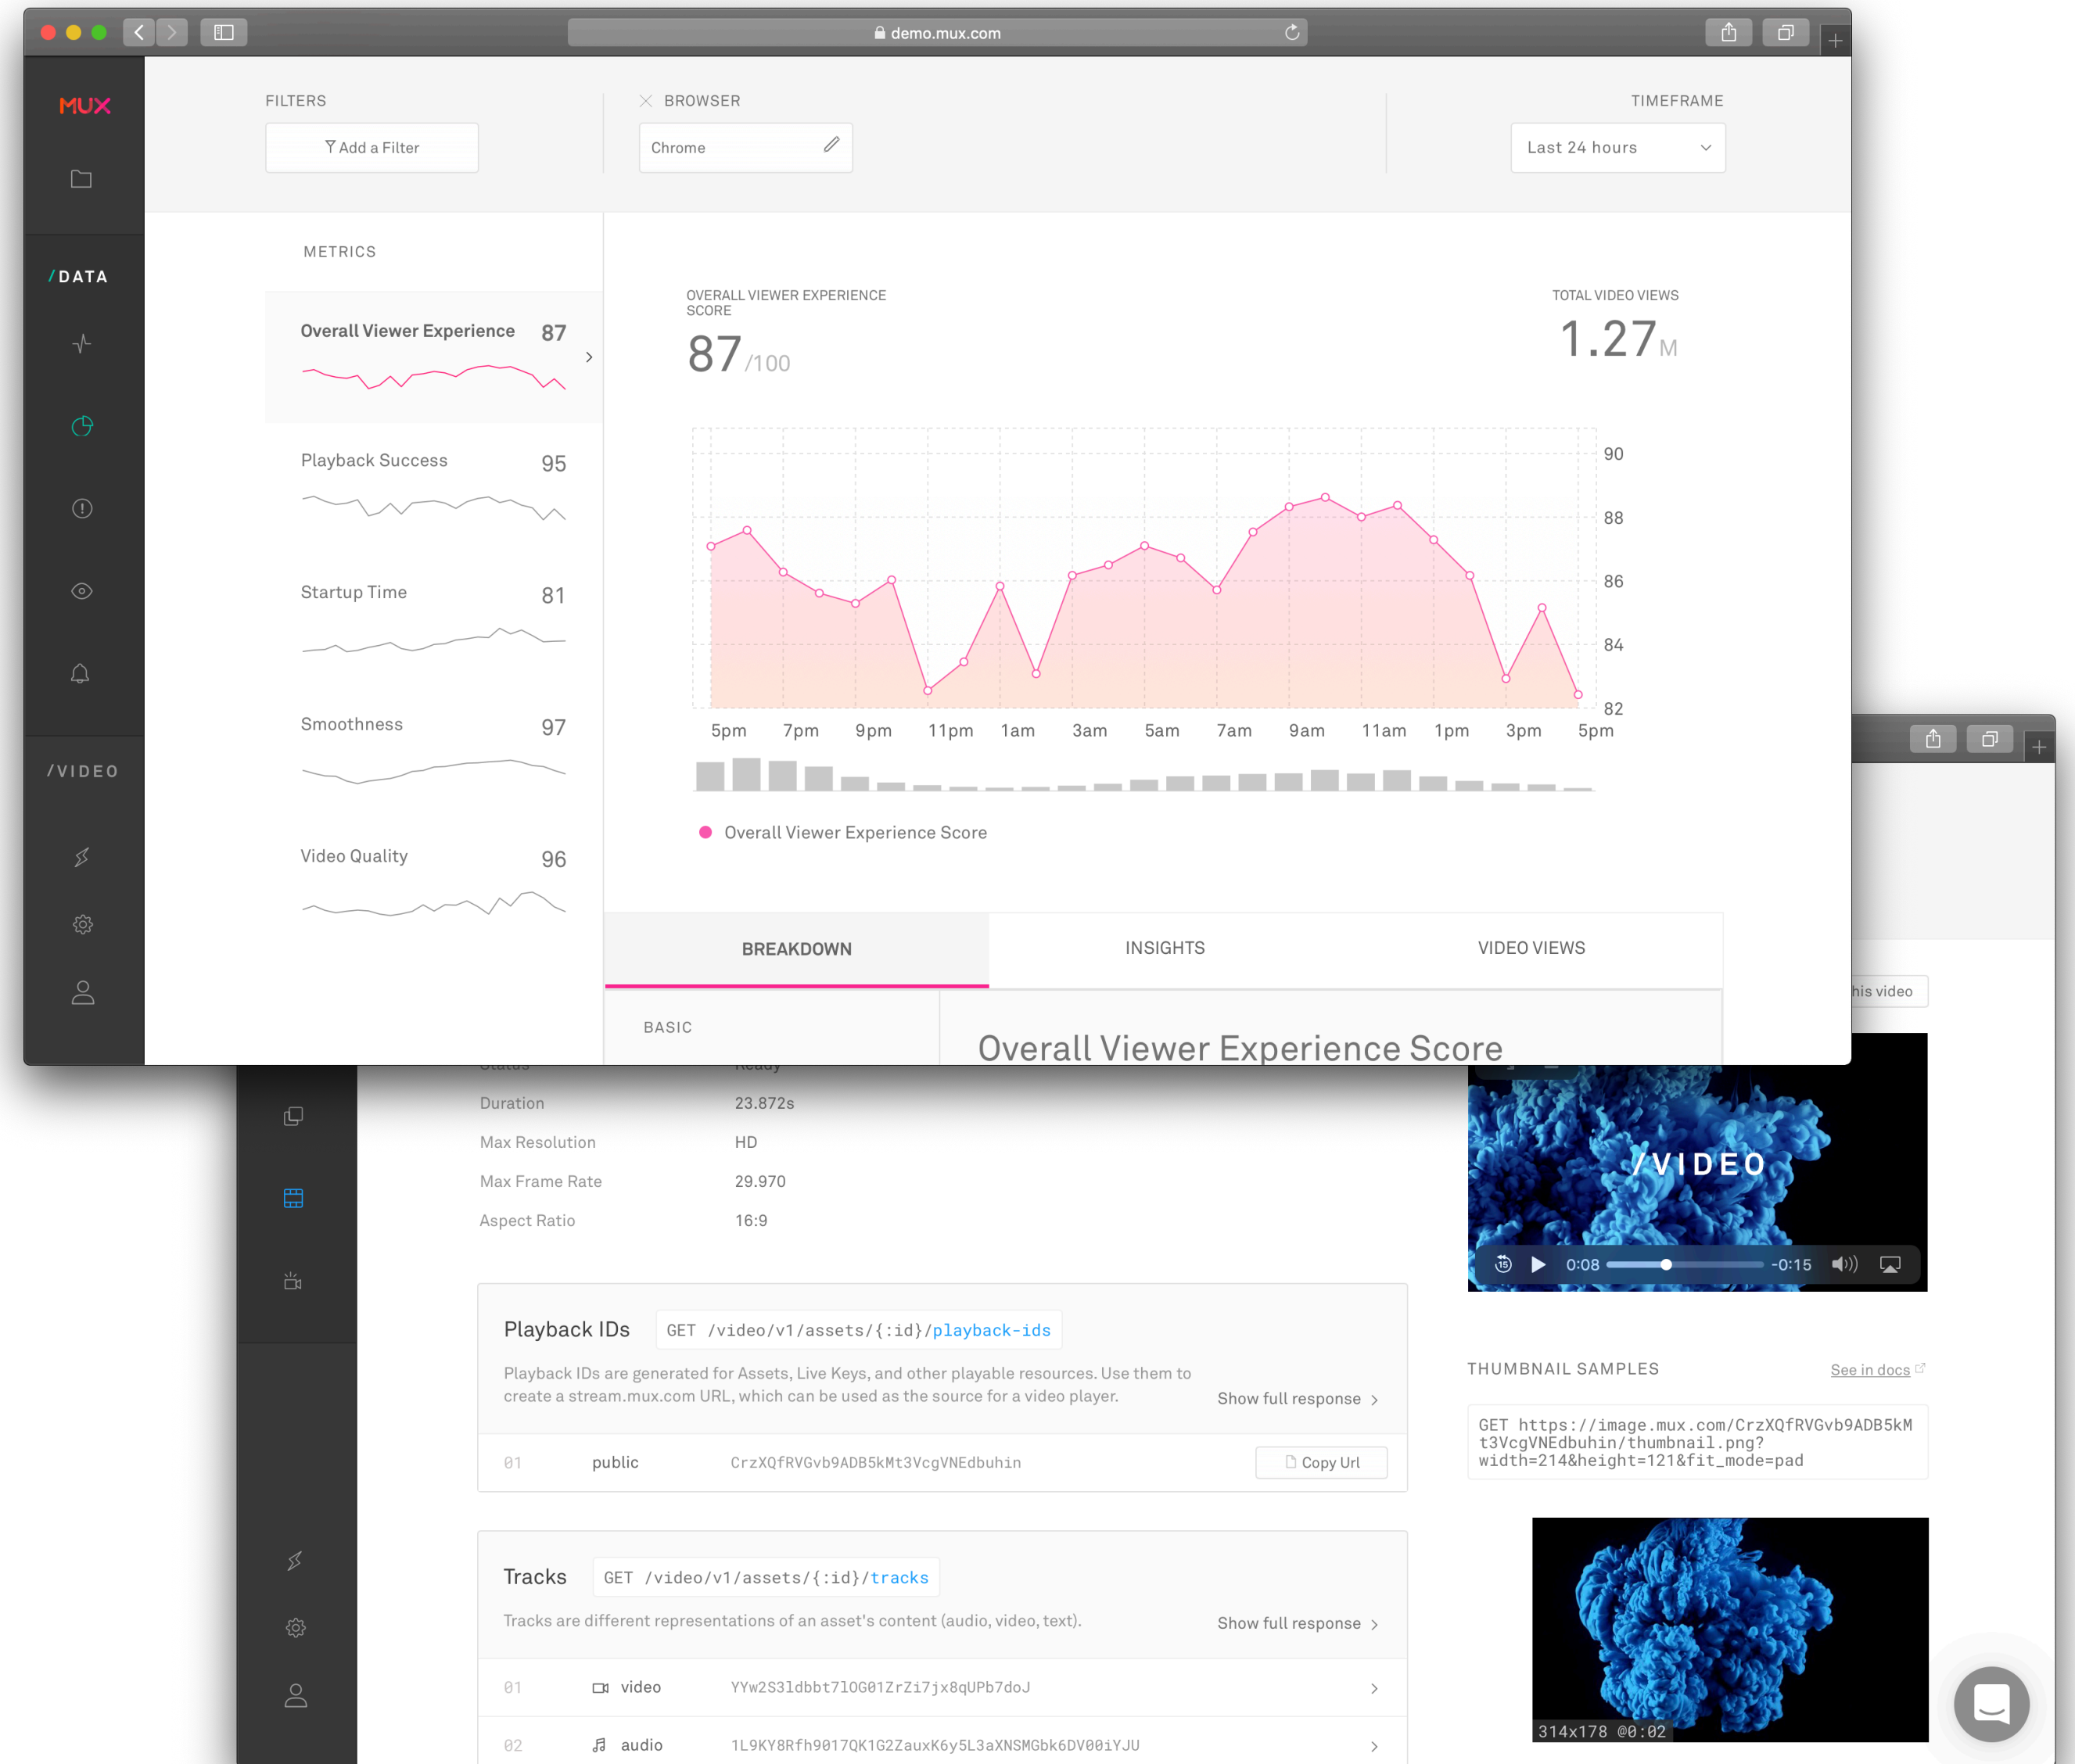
demo.mux.com

MUX

/DATA

/VIDEO

FILTERS

Add a Filter

BROWSER

Chrome

TIMEFRAME

Last 24 hours

METRICS

Overall Viewer Experience 87

Playback Success 95

Startup Time 81

Smoothness 97

Video Quality 96

OVERALL VIEWER EXPERIENCE SCORE

87 /100

TOTAL VIDEO VIEWS

1.27 M

90
88
86
84
82

5pm 7pm 9pm 11pm 1am 3am 5am 7am 9am 11am 1pm 3pm 5pm

Overall Viewer Experience Score

BREAKDOWN | INSIGHTS | VIDEO VIEWS

BASIC

Overall Viewer Experience Score

| Duration | 23.872s |
|---|---|
| Max Resolution | HD |
| Max Frame Rate | 29.970 |
| Aspect Ratio | 16:9 |

Playback IDs GET /video/v1/assets/{:id}/playback-ids

Playback IDs are generated for Assets, Live Keys, and other playable resources. Use them to create a stream.mux.com URL, which can be used as the source for a video player.

Show full response

01 public CrzXQfRVGvb9ADB5kMt3VcgVNEdbuhin Copy Url

Tracks GET /video/v1/assets/{:id}/tracks

Tracks are different representations of an asset's content (audio, video, text).

Show full response

01 video YYw2S31dbbt71OG01ZrZi7jx8qUPb7doJ

02 audio 1L9KY8Rfh9017QK1G2ZauxK6y5L3aXNSMGbk6DV00iYJU

his video

/VIDEO

0:08 -0:15

THUMBNAIL SAMPLES

See in docs

GET https://image.mux.com/CrzXQfRVGvb9ADB5kMt3VcgVNEdbuhin/thumbnail.png?width=214&height=121&fit_mode=pad

314x178 @0:02